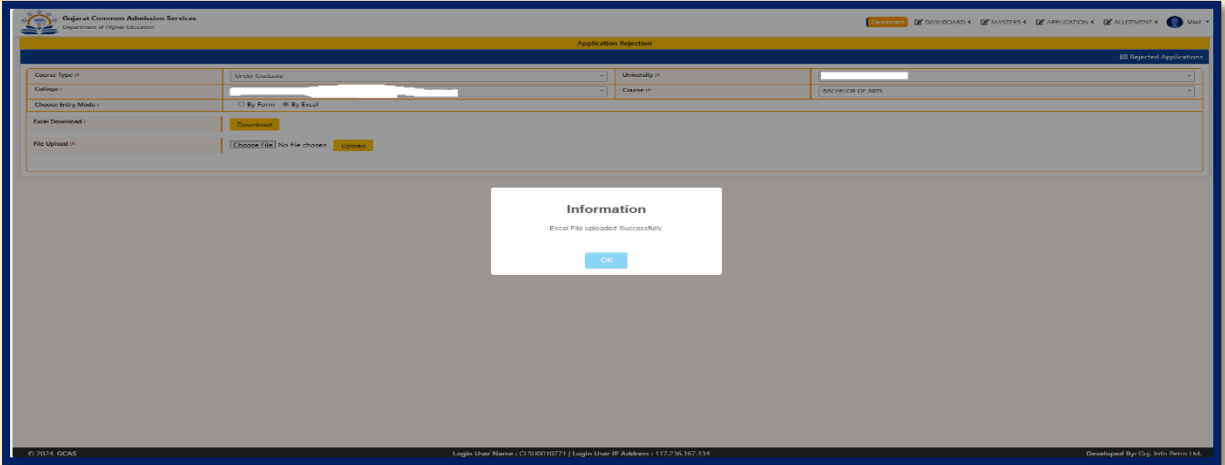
Gujarat Common Admission Services
Department of Higher Education

Dashboard DASHBOARD MASTERS APPLICATION ALLOTMENT User

Application Rejection

Rejected Applications

Course Type :* Under Graduate
University :*
College :*
Course :* BACHELOR OF ARTS
Choose Entry Mode : By Form By Excel
Excel Download : Download
File Upload :* Choose File No file chosen Upload

Information
Excel File uploaded Successfully
OK

© 2024, GCAS
Login User Name : CLSU0010771 | Login User IP Address : 117.236.167.134
Developed By: Guj. Info Petro Ltd.